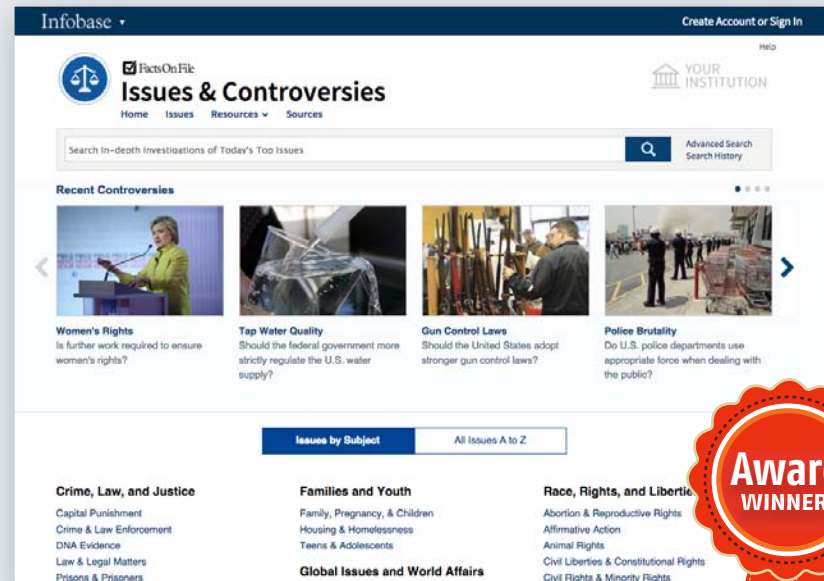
Infobase ▾

Create Account or Sign In

Help

Facts On File
Issues & Controversies

Home Issues Resources ▾ Sources

YOUR INSTITUTION

Search In-depth Investigations of Today's Top Issues

Advanced Search
Search History

Recent Controversies

Women's Rights
Is further work required to ensure women's rights?

Tap Water Quality
Should the federal government more strictly regulate the U.S. water supply?

Gun Control Laws
Should the United States adopt stronger gun control laws?

Police Brutality
Do U.S. police departments use appropriate force when dealing with the public?

Issues by Subject

All Issues A to Z

Crime, Law, and Justice
Capital Punishment
Crime & Law Enforcement
DNA Evidence
Law & Legal Matters
Prisons & Prisoners

Families and Youth
Family, Pregnancy, & Children
Housing & Homelessness
Teens & Adolescents

Global Issues and World Affairs

Race, Rights, and Libertie
Abortion & Reproductive Rights
Affirmative Action
Animal Rights
Civil Liberties & Constitutional Rights
Civil Rights & Minority Rights

Awar
WINNER